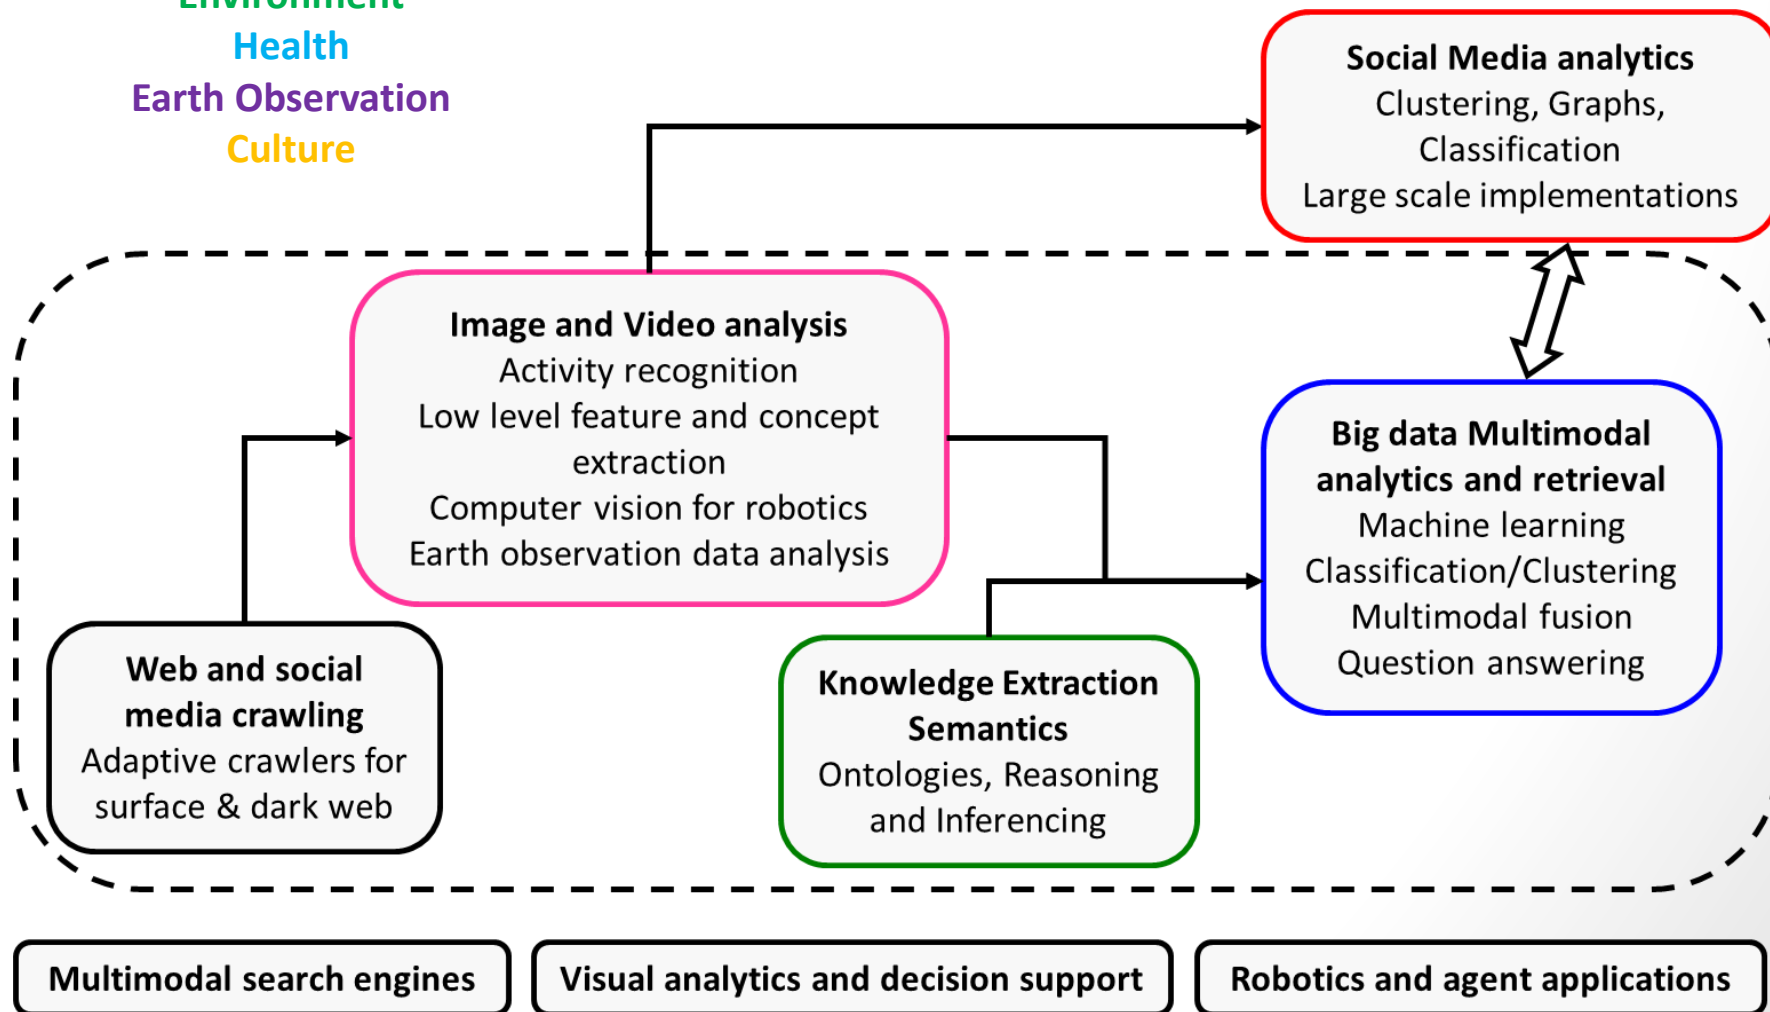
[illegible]
Health
Earth Observation
Culture

Social Media analytics
Clustering, Graphs, Classification
Large scale implementations

Image and Video analysis
Activity recognition
Low level feature and concept extraction
Computer vision for robotics
Earth observation data analysis

Big data Multimodal analytics and retrieval
Machine learning
Classification/Clustering
Multimodal fusion
Question answering

Web and social media crawling
Adaptive crawlers for surface & dark web

Knowledge Extraction Semantics
Ontologies, Reasoning and Inferencing

Multimodal search engines

Visual analytics and decision support

Robotics and agent applications